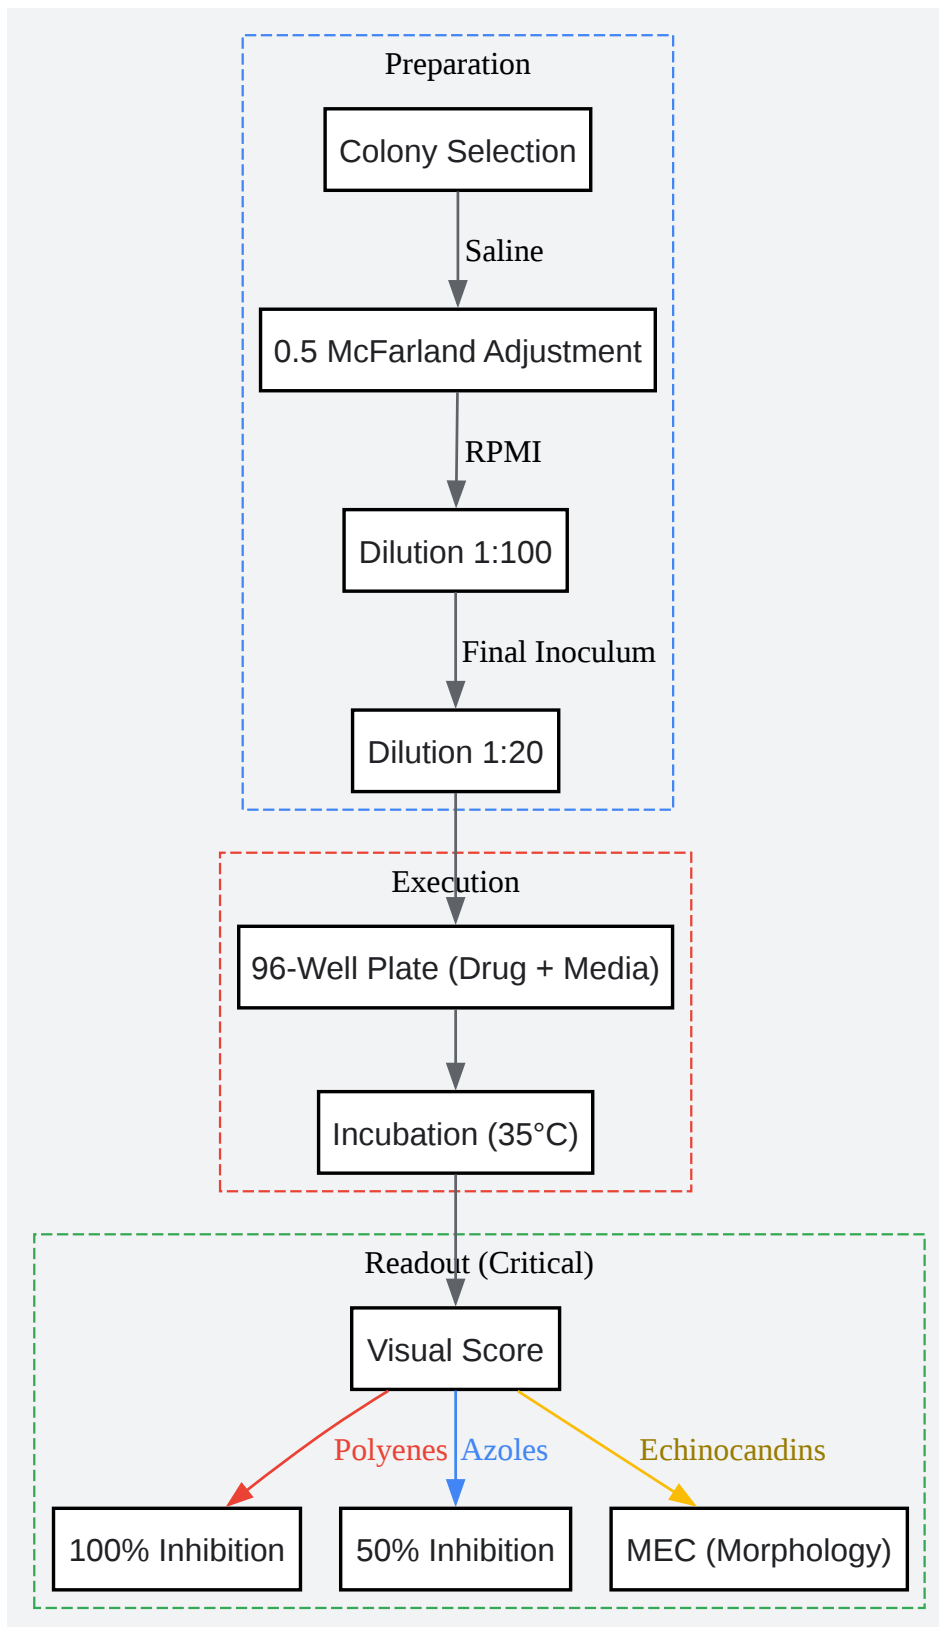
Preparation

Colony Selection

Saline

0.5 McFarland Adjustment

RPMI

Dilution 1:100

Final Inoculum

Dilution 1:20

Execution

96-Well Plate (Drug + Media)

Incubation (35°C)

Readout (Critical)

Visual Score

Polyenes

Azoles

Echinocandins

100% Inhibition

50% Inhibition

MEC (Morphology)